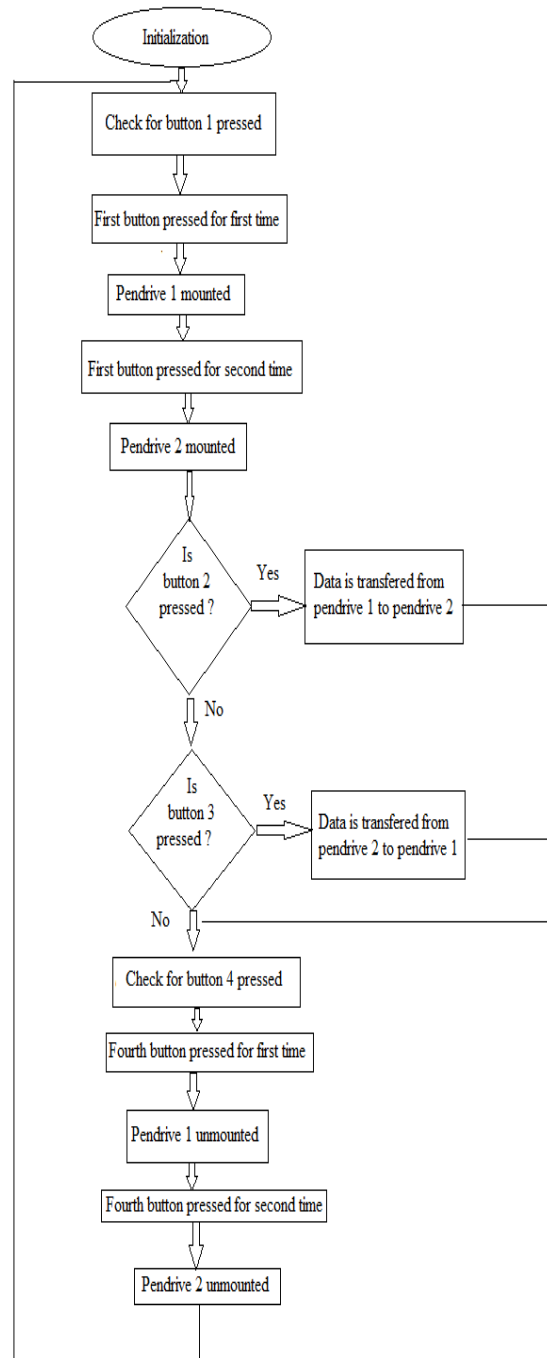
Initialization

Check for button 1 pressed

First button pressed for first time

Pendrive 1 mounted

First button pressed for second time

Pendrive 2 mounted

Is button 2 pressed ?

Yes

Data is transfered from pendrive 1 to pendrive 2

No

Is button 3 pressed ?

Yes

Data is transfered from pendrive 2 to pendrive 1

No

Check for button 4 pressed

Fourth button pressed for first time

Pendrive 1 unmounted

Fourth button pressed for second time

Pendrive 2 unmounted